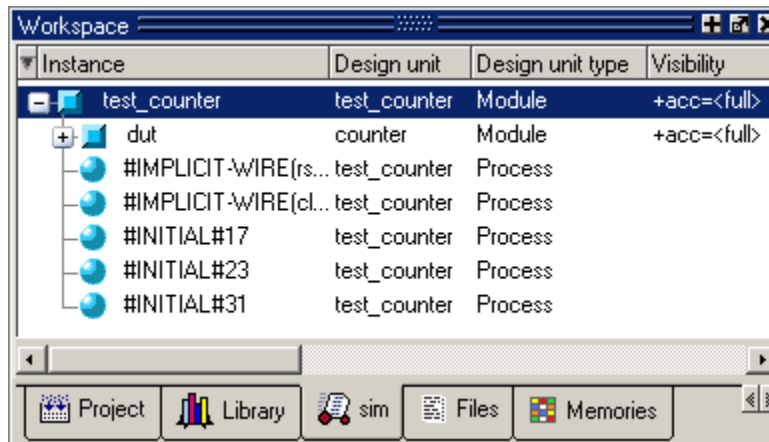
Workspace

| Instance | Design unit | Design unit type | Visibility |
|---|---|---|---|
| test_counter | test_counter | Module | +acc=<full> |
| dut | counter | Module | +acc=<full> |
| #IMPLICIT-WIRE(rs... | test_counter | Process | |
| #IMPLICIT-WIRE(cl... | test_counter | Process | |
| #INITIAL#17 | test_counter | Process | |
| #INITIAL#23 | test_counter | Process | |
| #INITIAL#31 | test_counter | Process | |

Project Library sim Files Memories